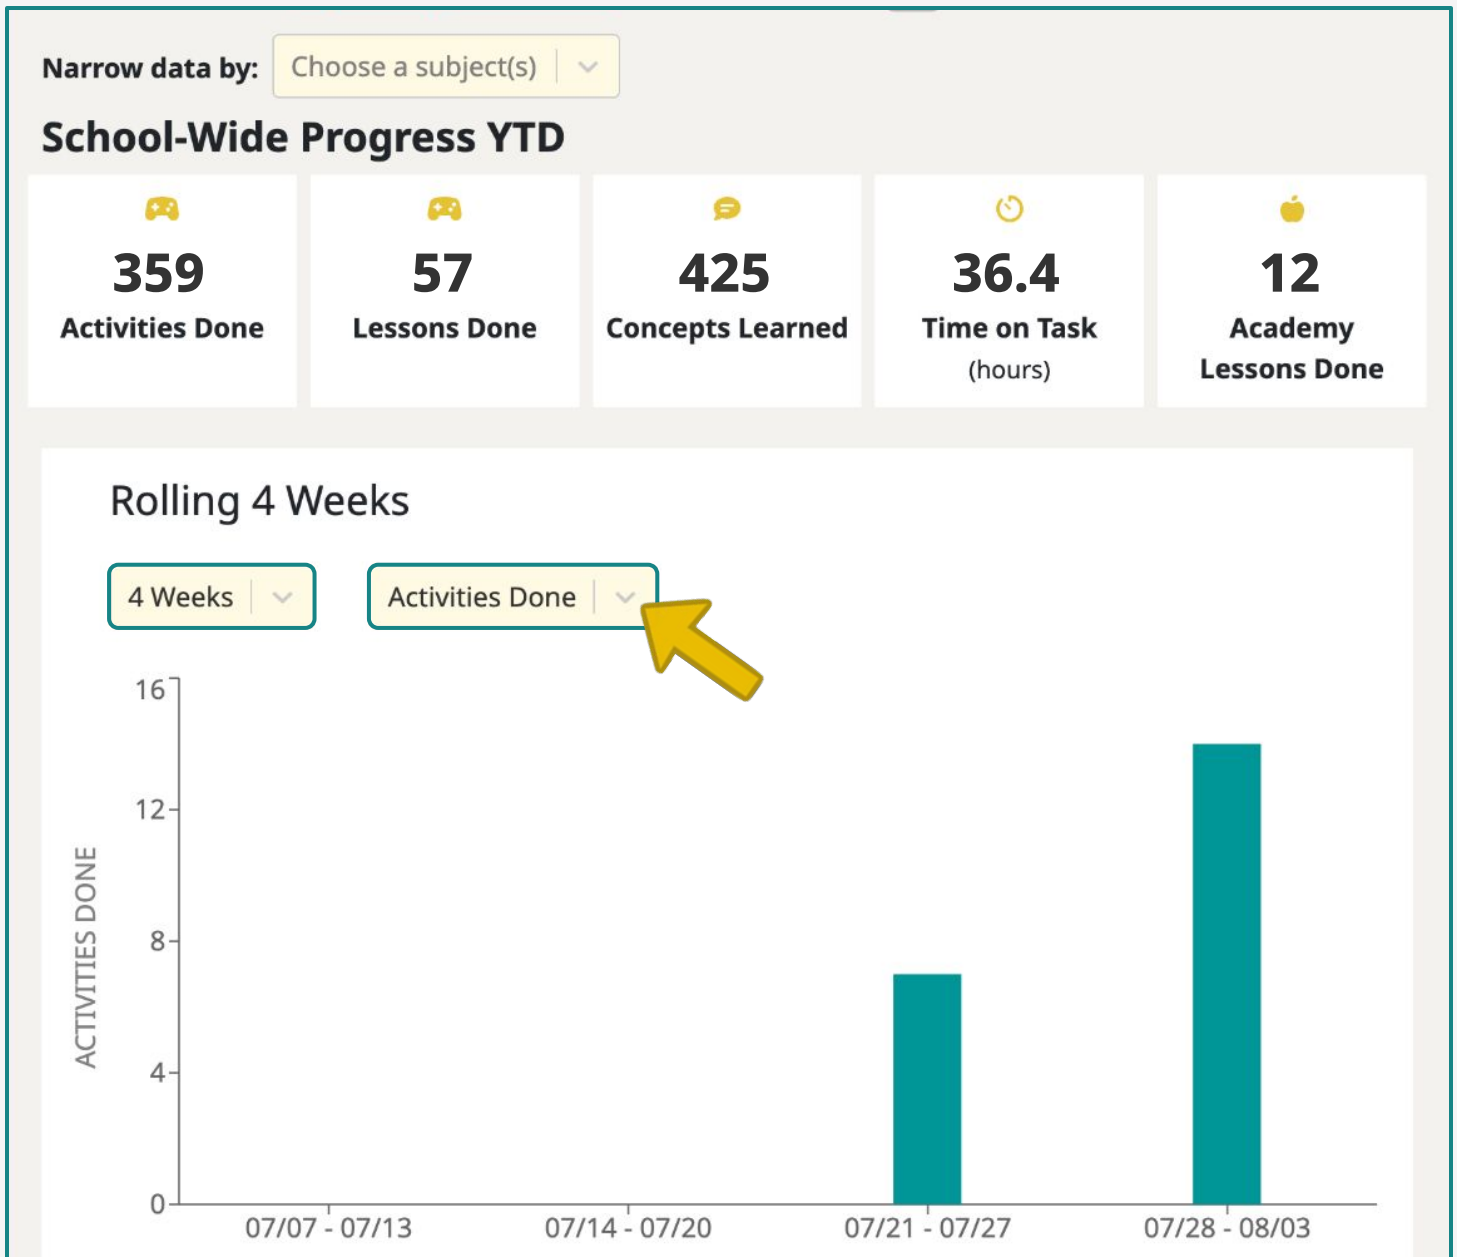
Narrow data by: Choose a subject(s)

School-Wide Progress YTD

359
Activities Done

57
Lessons Done

425
Concepts Learned

36.4
Time on Task
(hours)

12
Academy Lessons Done

Rolling 4 Weeks

4 Weeks

Activities Done

16
12
8
4
0

ACTIVITIES DONE

07/07 - 07/13
07/14 - 07/20
07/21 - 07/27
07/28 - 08/03